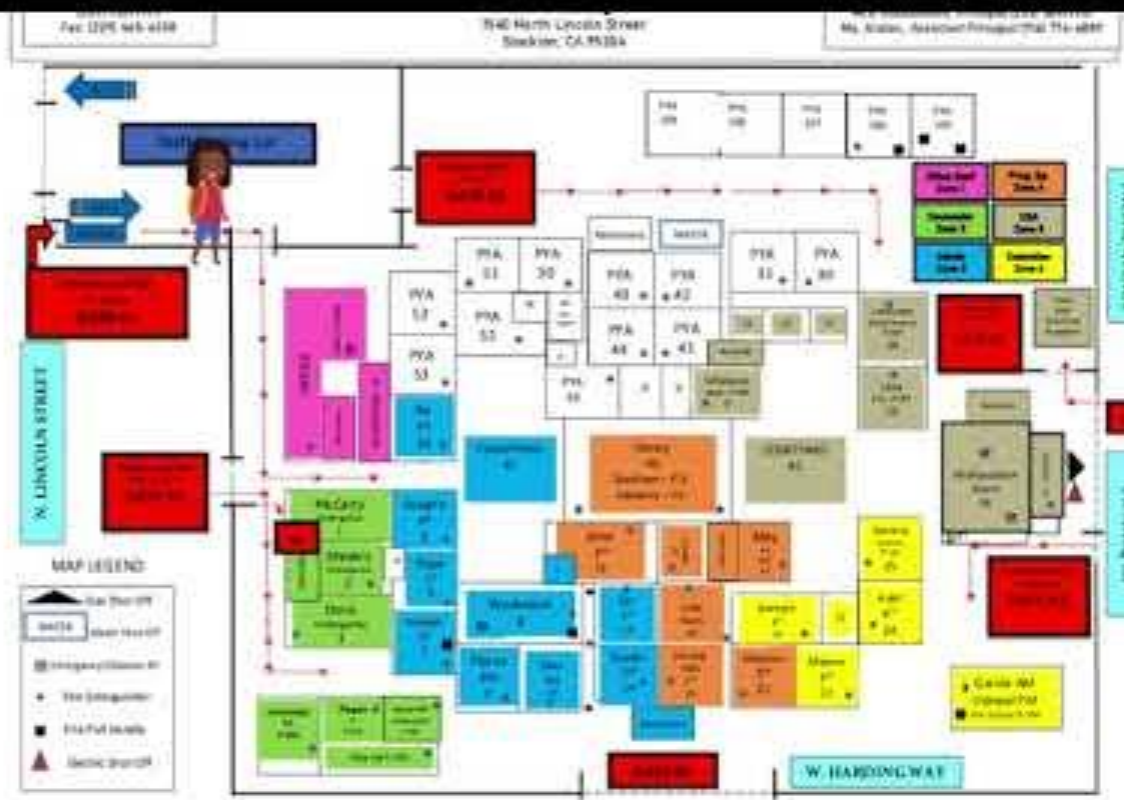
Fax: (209) 946-4338

5540 North Lincoln Street
Stockton, CA 95204

Ms. Kisilan, Assistant Principal (746-4897

PFA 11 | PFA 10
PFA 12
PFA 13
PFA 40 | PFA 42
PFA 44 | PFA 41
PFA 31 | PFA 30
PFA 53

McCarty
Shealey
Davis
Vanderheid
Durkin
Robinson
Garcia
Mason
Garcia 4M

W. HARDING WAY

N. LINCOLN STREET

MAP LEGEND
Gas Shut Off
Water Shut Off
Emergency Classes
Fire Extinguisher
Fire Pull Handle
Electric Shut Off